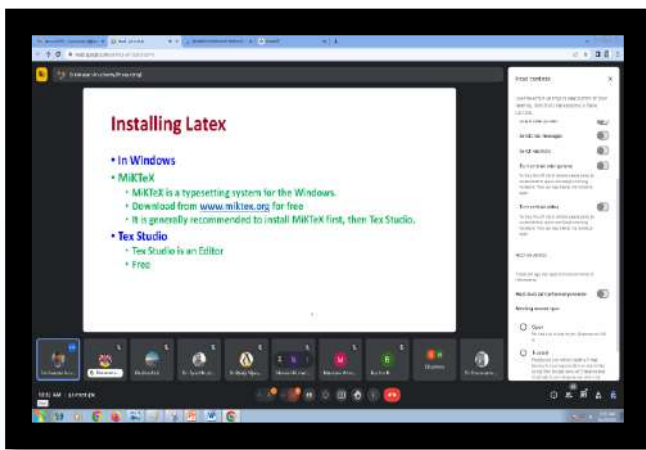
Installing Latex

• In Windows

• MiKTeX

• MiKTeX is a typesetting system for the Windows.

• Download from www.miktex.org for free

• It is generally recommended to install MiKTeX first, then Tex Studio.

• Tex Studio

• Tex Studio is an Editor

• Free

Host controls

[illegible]